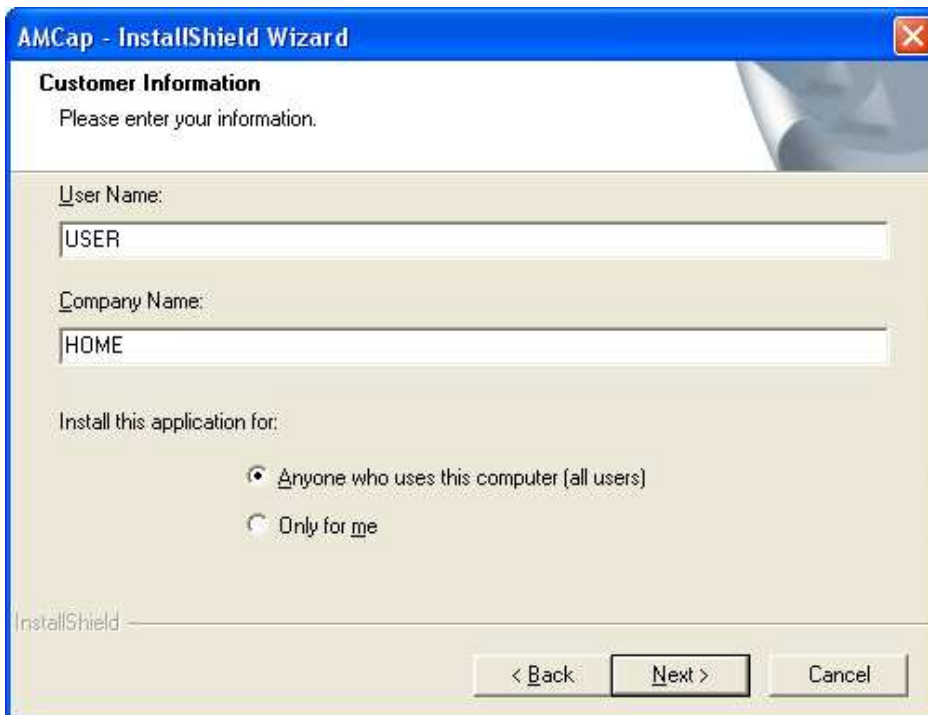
AMCap - InstallShield Wizard

Customer Information
Please enter your information.

User Name:
USER

Company Name:
HOME

Install this application for:

Anyone who uses this computer (all users)

Only for me

InstallShield

< Back
Next >
Cancel